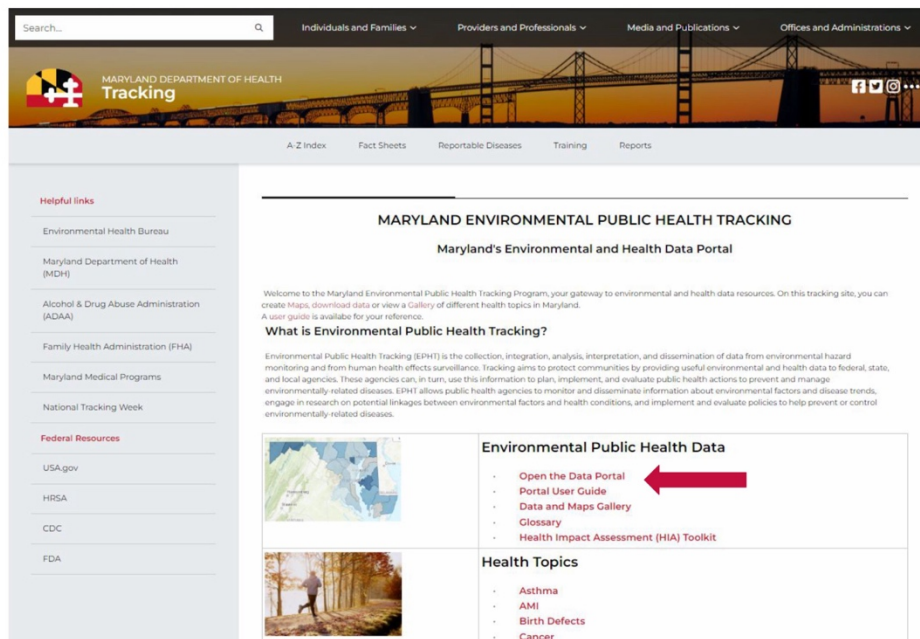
Search...

Individuals and Families

Providers and Professionals

Media and Publications

Offices and Administrations

MARYLAND DEPARTMENT OF HEALTH
Tracking

A-Z Index

Fact Sheets

Reportable Diseases

Training

Reports

Helpful links

Environmental Health Bureau

Maryland Department of Health (MDH)

Alcohol & Drug Abuse Administration (ADAA)

Family Health Administration (FHA)

Maryland Medical Programs

National Tracking Week

Federal Resources

USA.gov

HRSA

CDC

FDA

MARYLAND ENVIRONMENTAL PUBLIC HEALTH TRACKING

Maryland's Environmental and Health Data Portal

Welcome to the Maryland Environmental Public Health Tracking Program, your gateway to environmental and health data resources. On this tracking site, you can create Maps, download data or view a Gallery of different health topics in Maryland.
A user guide is availabe for your reference.

What is Environmental Public Health Tracking?

Environmental Public Health Tracking (EPHT) is the collection, integration, analysis, interpretation, and dissemination of data from environmental hazard monitoring and from human health effects surveillance. Tracking aims to protect communities by providing useful environmental and health data to federal, state, and local agencies. These agencies can, in turn, use this information to plan, implement, and evaluate public health actions to prevent and manage environmentally-related diseases. EPHT allows public health agencies to monitor and disseminate information about environmental factors and disease trends, engage in research on potential linkages between environmental factors and health conditions, and implement and evaluate policies to help prevent or control environmentally-related diseases.

Environmental Public Health Data

- Open the Data Portal
- Portal User Guide
- Data and Maps Gallery
- Glossary
- Health Impact Assessment (HIA) Toolkit

Health Topics

- Asthma
- AMI
- Birth Defects
- Cancer